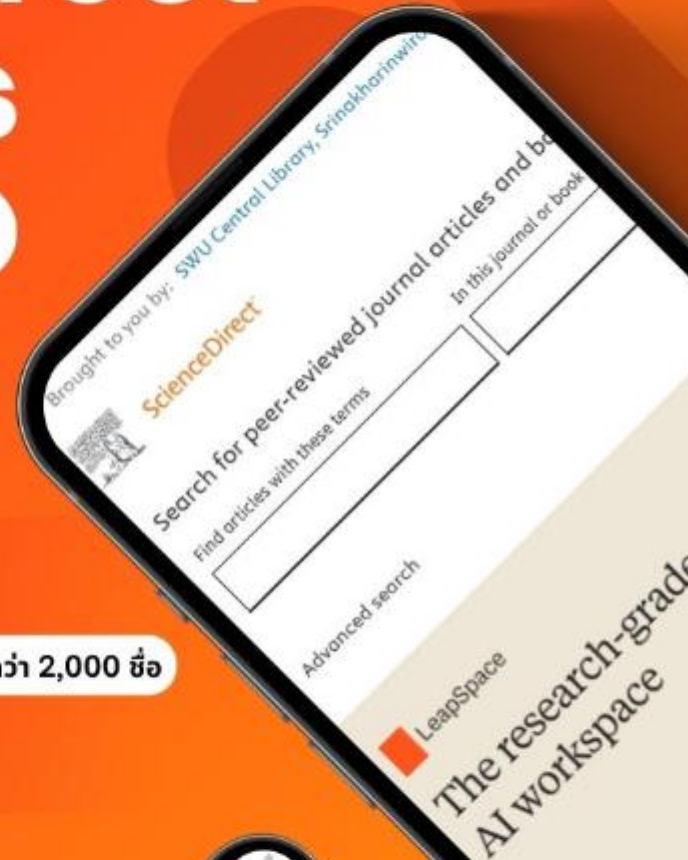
Brought to you by: SWU Central Library, Srinakharinwiro

ScienceDirect

Search for peer-reviewed journal articles and bo

Find articles with these terms

In this journal or book

Advanced search

LeapSpace

The research-grade AI workspace

ว่า 2,000 ชื่อ